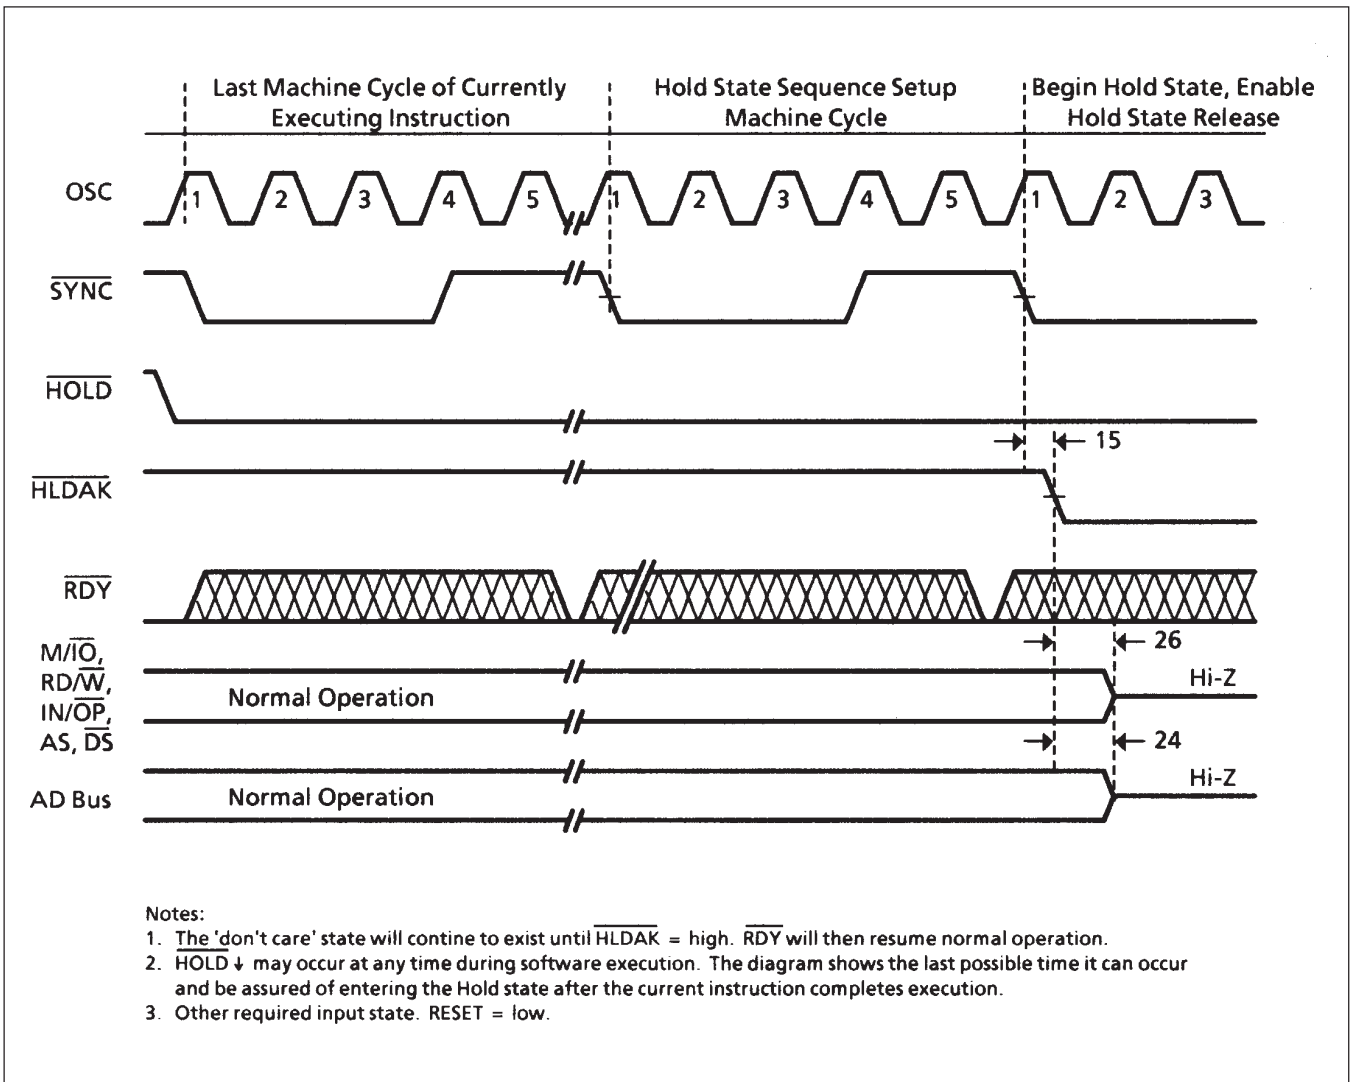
Last Machine Cycle of Currently Executing Instruction

Hold State Sequence Setup Machine Cycle

Begin Hold State, Enable Hold State Release

OSC
1 2 3 4 5 1 2 3 4 5 1 2 3

$\overline{SYNC}$

$\overline{HOLD}$

15

$\overline{HLDAK}$

$\overline{RDY}$

26

M/$\overline{IO}$, RD/$\overline{W}$, IN/$\overline{OP}$, AS, $\overline{DS}$

Normal Operation

Hi-Z

24

AD Bus

Normal Operation

Hi-Z

Notes:
1. The 'don't care' state will contine to exist until $\overline{HLDAK}$ = high. $\overline{RDY}$ will then resume normal operation.
2. $\overline{HOLD}$ ↓ may occur at any time during software execution. The diagram shows the last possible time it can occur and be assured of entering the Hold state after the current instruction completes execution.
3. Other required input state. RESET = low.